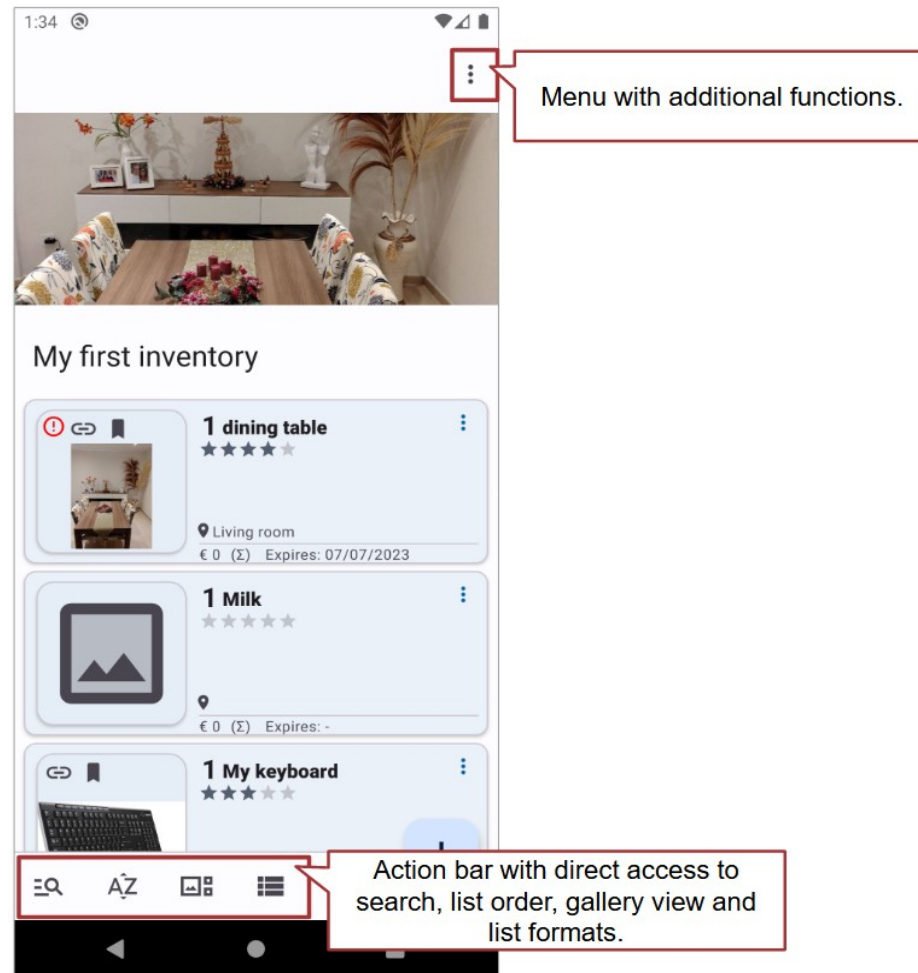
1:34

Menu with additional functions.

My first inventory

1 dining table

Living room

€ 0 (Σ) Expires: 07/07/2023

1 Milk

€ 0 (Σ) Expires: -

1 My keyboard

Action bar with direct access to search, list order, gallery view and list formats.